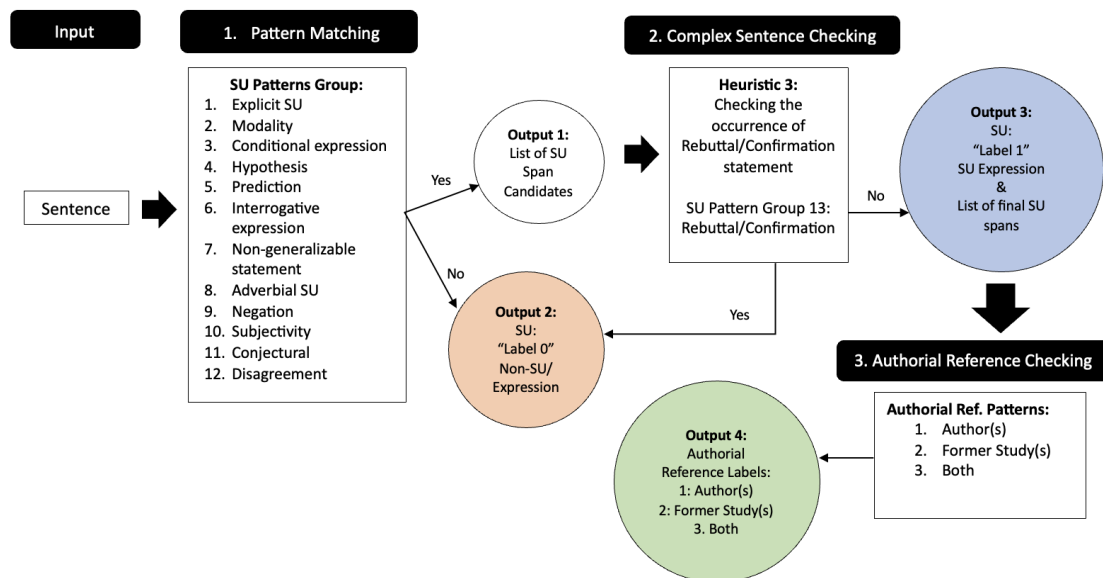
Input

1. Pattern Matching

2. Complex Sentence Checking

Sentence

SU Patterns Group:
1. Explicit SU
2. Modality
3. Conditional expression
4. Hypothesis
5. Prediction
6. Interrogative expression
7. Non-generalizable statement
8. Adverbial SU
9. Negation
10. Subjectivity
11. Conjectural
12. Disagreement

Yes

No

Output 1:
List of SU Span Candidates

Heuristic 3:
Checking the occurrence of Rebuttal/Confirmation statement

SU Pattern Group 13: Rebuttal/Confirmation

No

Output 3:
SU:
"Label 1"
SU Expression
&
List of final SU spans

Yes

Output 2:
SU:
"Label 0"
Non-SU/
Expression

3. Authorial Reference Checking

Authorial Ref. Patterns:
1. Author(s)
2. Former Study(s)
3. Both

Output 4:
Authorial Reference Labels:
1: Author(s)
2: Former Study(s)
3. Both